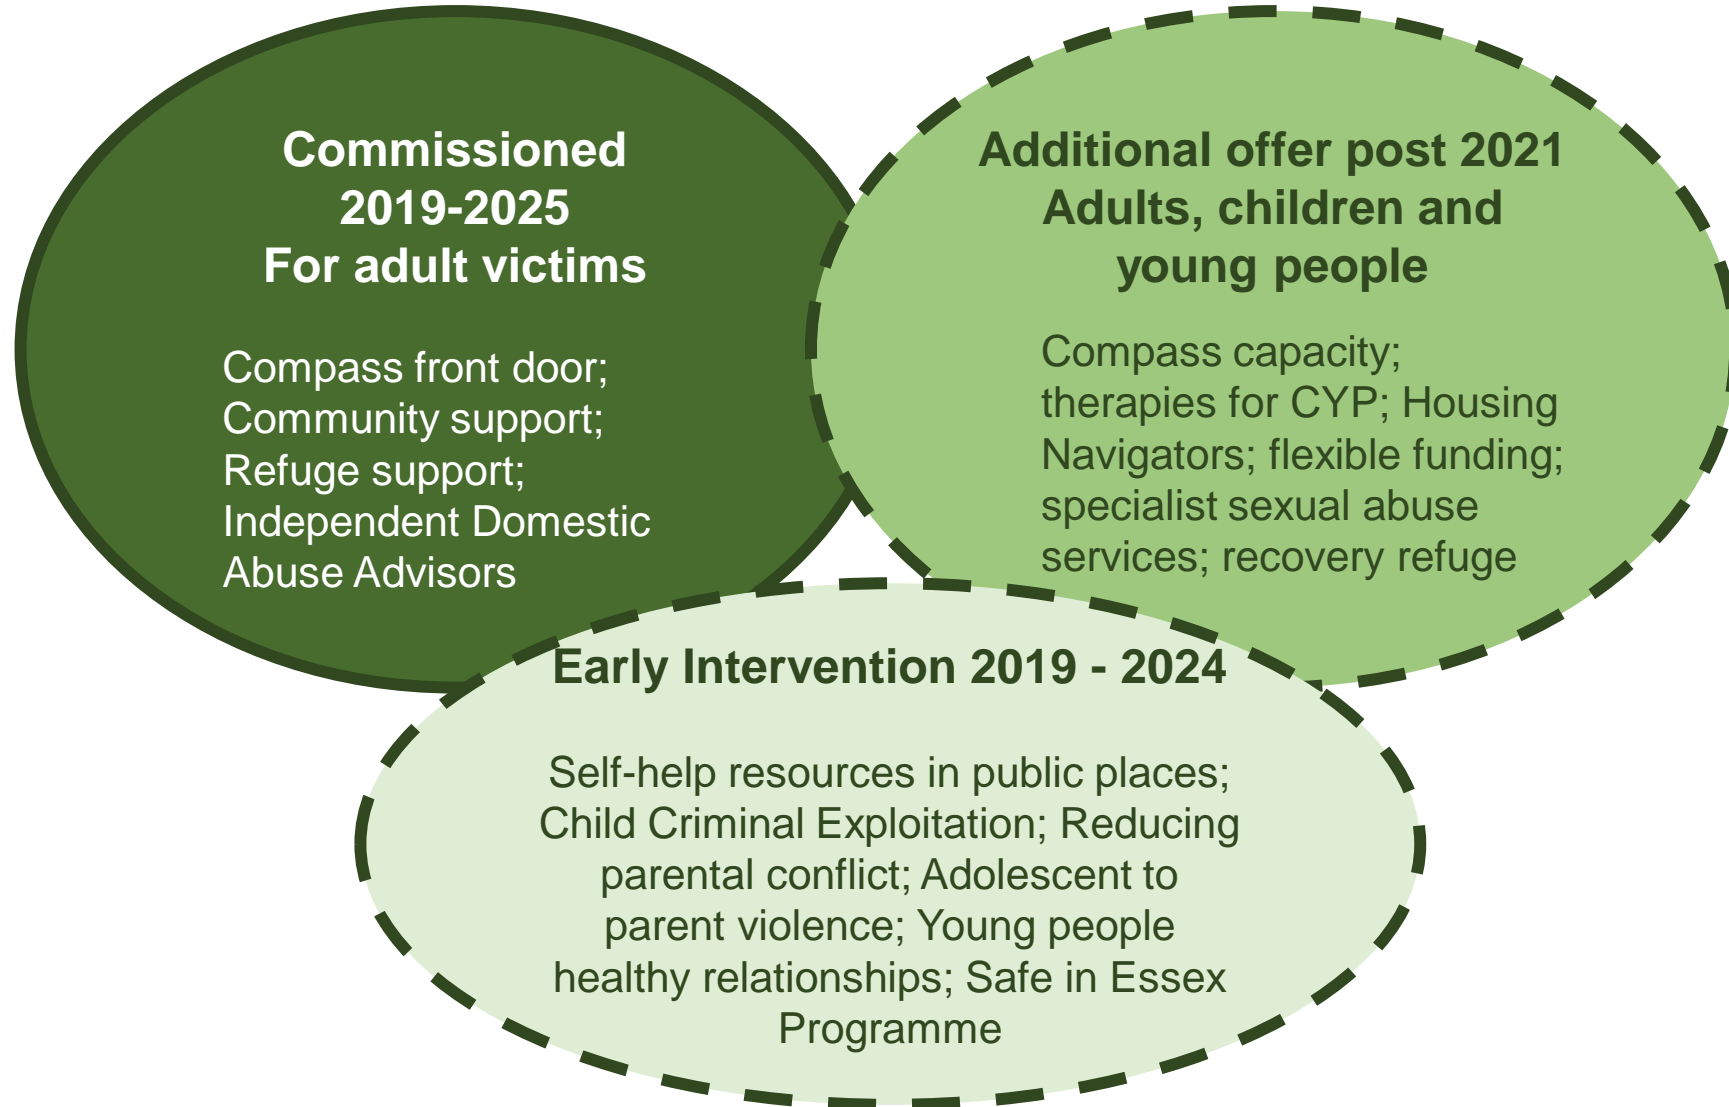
Commissioned
2019-2025
For adult victims

Compass front door; Community support; Refuge support; Independent Domestic Abuse Advisors

Additional offer post 2021
Adults, children and young people

Compass capacity; therapies for CYP; Housing Navigators; flexible funding; specialist sexual abuse services; recovery refuge

Early Intervention 2019 - 2024

Self-help resources in public places; Child Criminal Exploitation; Reducing parental conflict; Adolescent to parent violence; Young people healthy relationships; Safe in Essex Programme